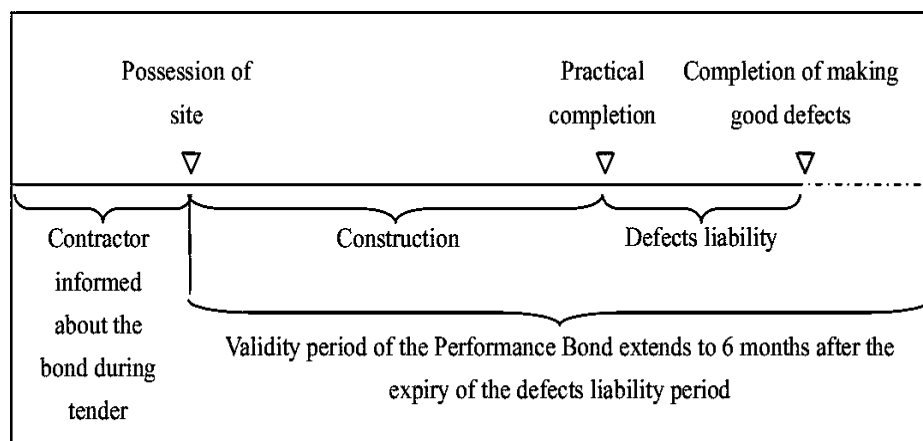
Possession of site

Practical completion

Completion of making good defects

Contractor informed about the bond during tender

Construction

Defects liability

Validity period of the Performance Bond extends to 6 months after the expiry of the defects liability period